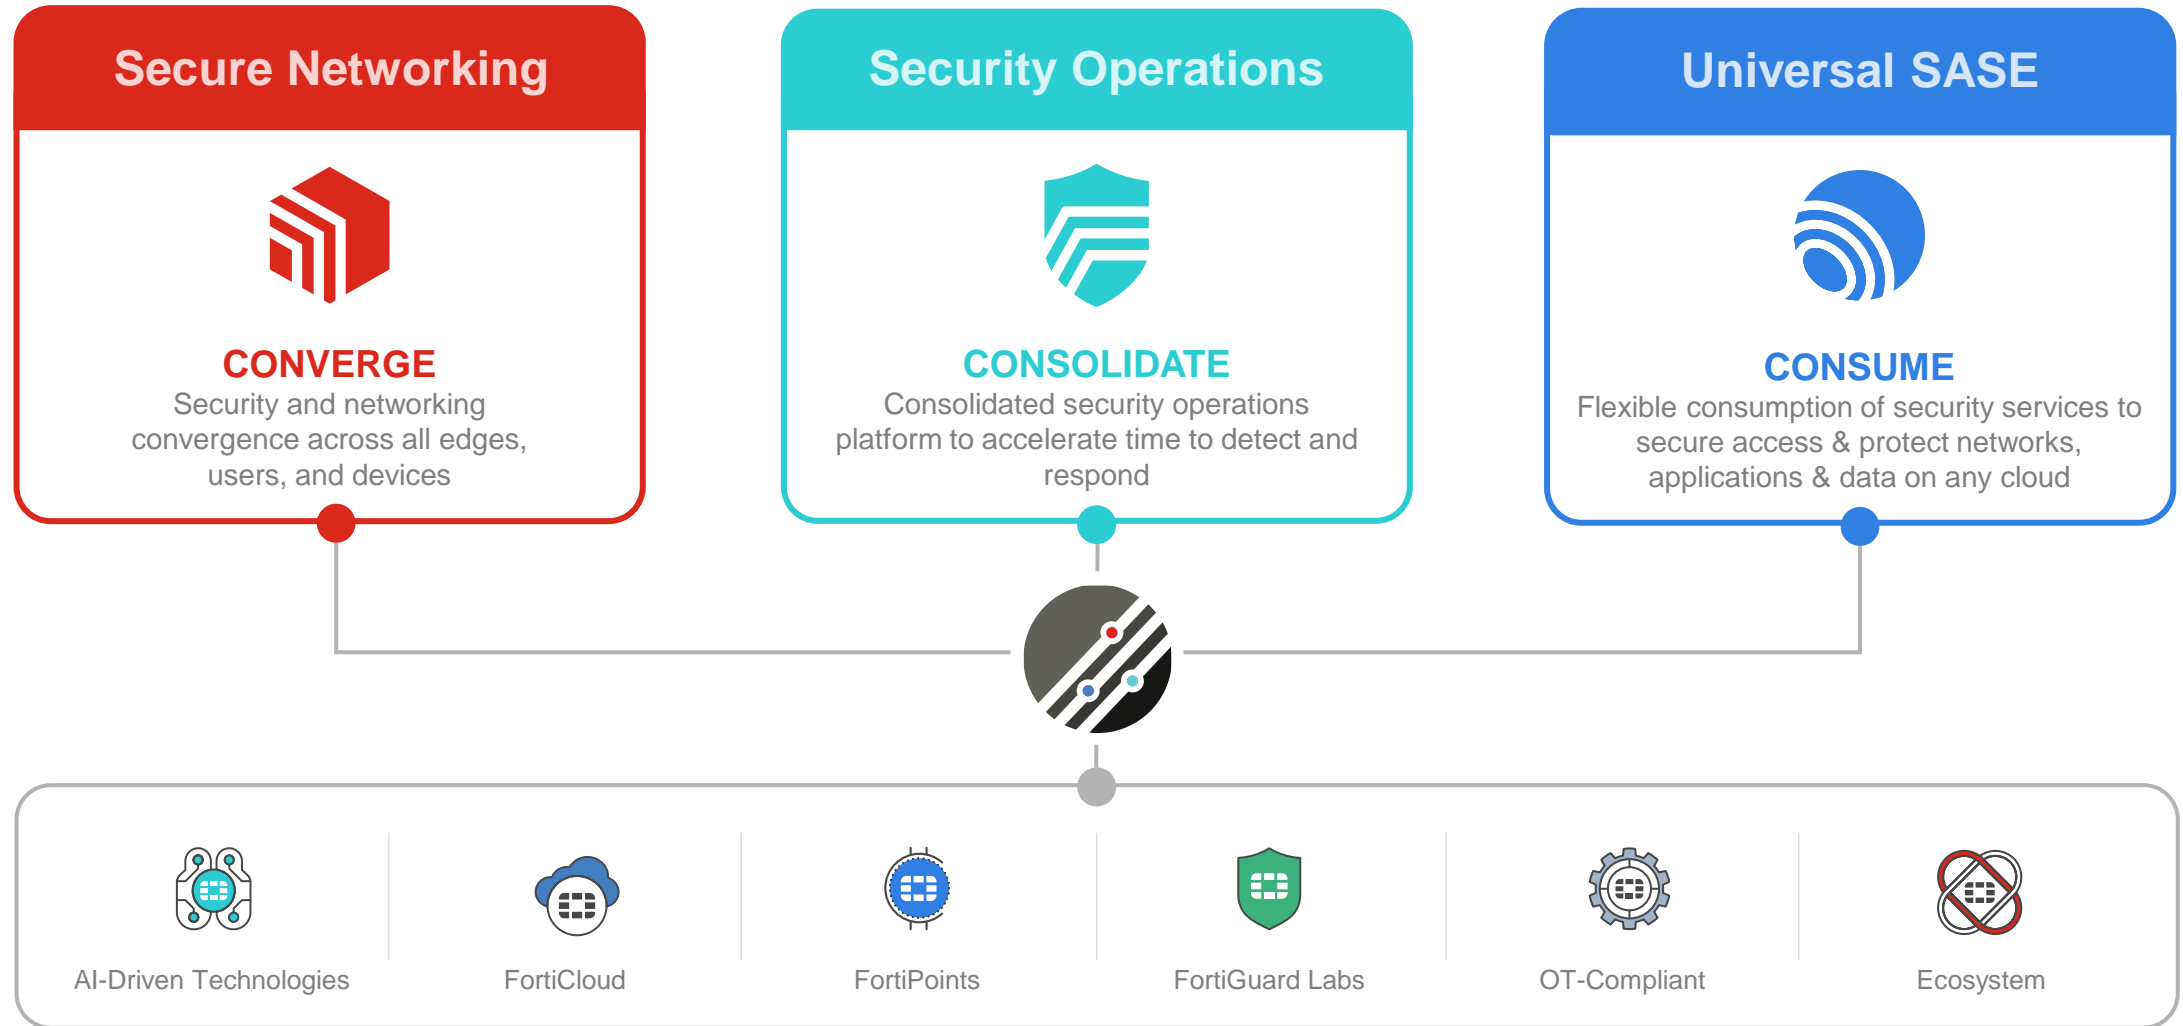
Secure Networking

CONVERGE
Security and networking convergence across all edges, users, and devices

Security Operations

CONSOLIDATE
Consolidated security operations platform to accelerate time to detect and respond

Universal SASE

CONSUME
Flexible consumption of security services to secure access & protect networks, applications & data on any cloud

AI-Driven Technologies

FortiCloud

FortiPoints

FortiGuard Labs

OT-Compliant

Ecosystem